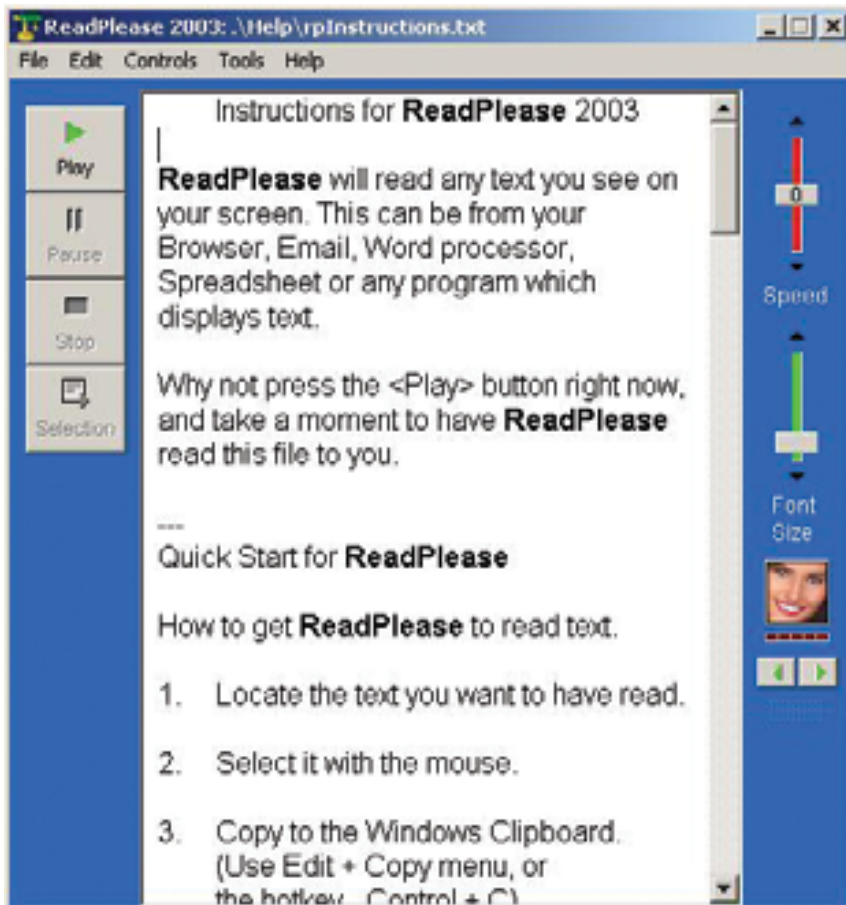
ReadPlease 2003: .\Help\rpInstructions.txt

File Edit Controls Tools Help

Play
Pause
Stop
Selection

Instructions for **ReadPlease** 2003

**ReadPlease** will read any text you see on your screen. This can be from your Browser, Email, Word processor, Spreadsheet or any program which displays text.

Why not press the <Play> button right now, and take a moment to have **ReadPlease** read this file to you.

---
Quick Start for **ReadPlease**

How to get **ReadPlease** to read text.

1. Locate the text you want to have read.

2. Select it with the mouse.

3. Copy to the Windows Clipboard. (Use Edit + Copy menu, or the hotkey... Control + C)

0
Speed
Font Size